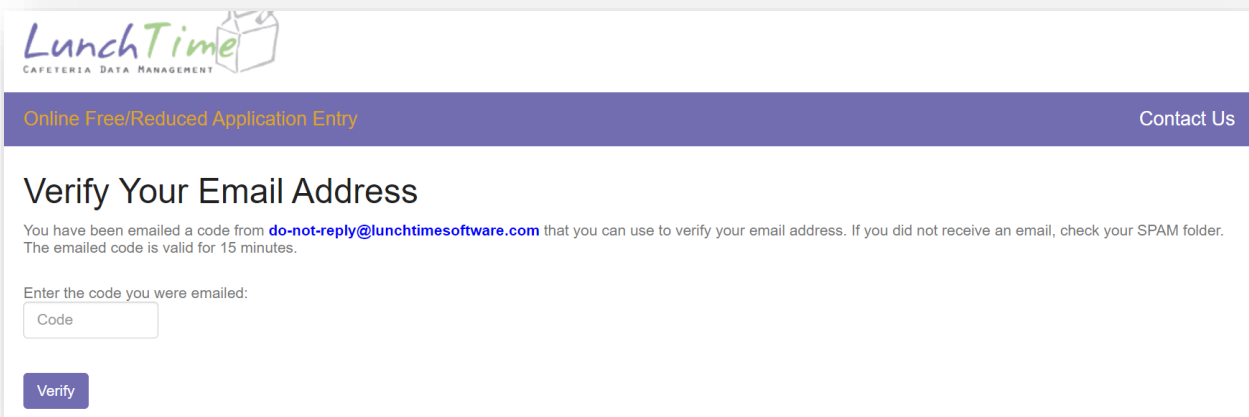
LunchTime
CAFETERIA DATA MANAGEMENT

Online Free/Reduced Application Entry

Contact Us

Verify Your Email Address

You have been emailed a code from do-not-reply@lunchtimesoftware.com that you can use to verify your email address. If you did not receive an email, check your SPAM folder. The emailed code is valid for 15 minutes.

Enter the code you were emailed:

Code

Verify